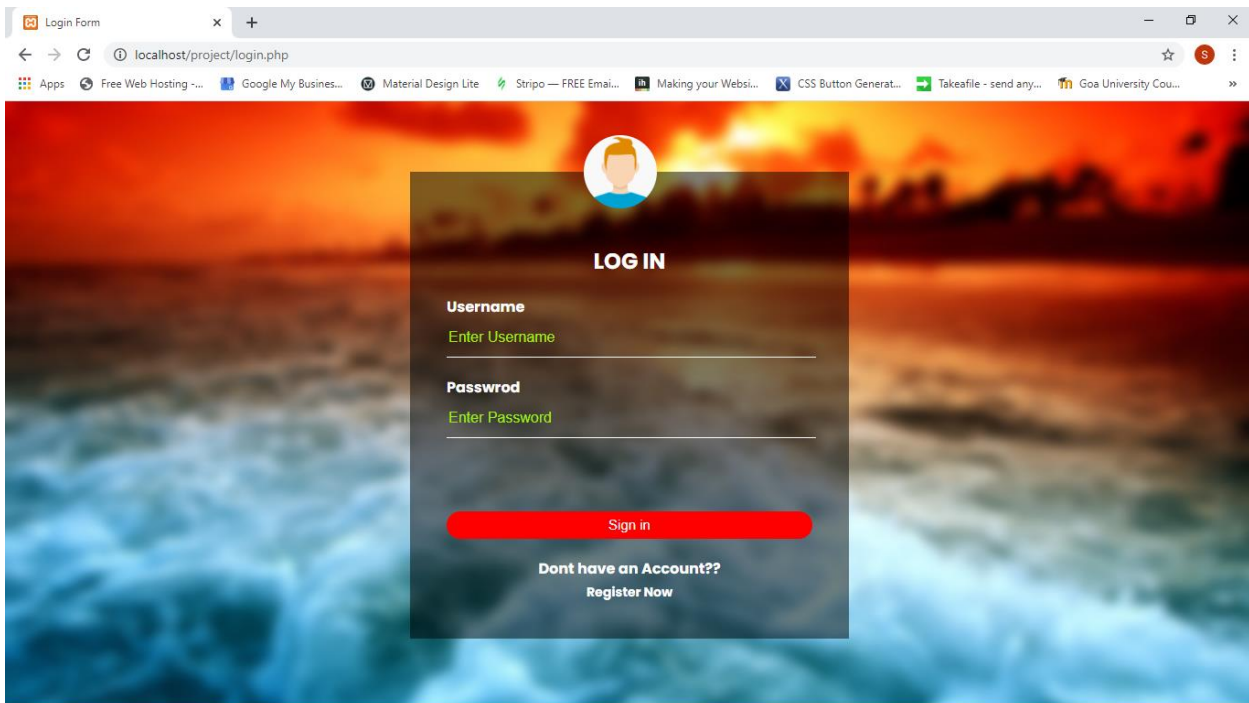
Login Form × +

localhost/project/login.php

S

Apps Free Web Hosting -... Google My Busines... Material Design Lite Stripo — FREE Emai... Making your Websi... CSS Button Generat... Takeafile - send any... Goa University Cou... »

LOG IN

Username

Enter Username

Passwrod

Enter Password

Sign in

Dont have an Account??

Register Now